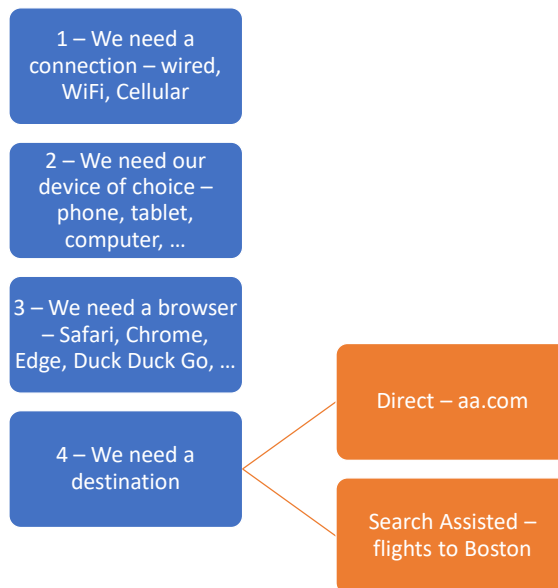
1 – We need a connection – wired, WiFi, Cellular

2 – We need our device of choice – phone, tablet, computer, …

3 – We need a browser – Safari, Chrome, Edge, Duck Duck Go, …

4 – We need a destination

Direct – aa.com

Search Assisted – flights to Boston